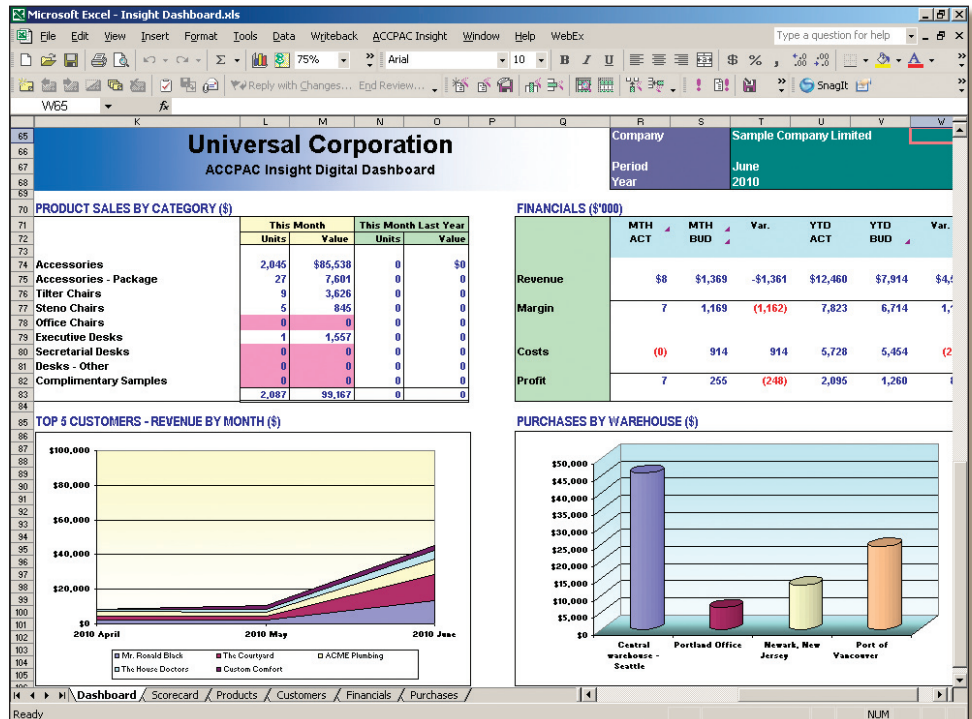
Microsoft Excel - Insight Dashboard.xls

File Edit View Insert Format Tools Data Writeback ACCPAC Insight Window Help WebEx

Type a question for help

75% Arial 10 B I U $ %

Reply with Changes... End Review... SnagIt

W65 fx

K L M N O P Q R S T U V W

Universal Corporation
ACCPAC Insight Digital Dashboard

| Company | Sample Company Limited |
|---|---|
| Period | June |
| Year | 2010 |

PRODUCT SALES BY CATEGORY ($)

| | This Month | | This Month Last Year | |
|---|---|---|---|---|
| | Units | Value | Units | Value |
| Accessories | 2,045 | \$85,538 | 0 | \$0 |
| Accessories - Package | 27 | 7,601 | 0 | 0 |
| Tilter Chairs | 9 | 3,626 | 0 | 0 |
| Steno Chairs | 5 | 845 | 0 | 0 |
| Office Chairs | 0 | 0 | 0 | 0 |
| Executive Desks | 1 | 1,557 | 0 | 0 |
| Secretarial Desks | 0 | 0 | 0 | 0 |
| Desks - Other | 0 | 0 | 0 | 0 |
| Complimentary Samples | 0 | 0 | 0 | 0 |
| | 2,087 | 99,167 | 0 | 0 |

FINANCIALS (\$'000)

| | MTH ACT | MTH BUD | Var. | YTD ACT | YTD BUD | Var. |
|---|---|---|---|---|---|---|
| Revenue | \$8 | \$1,369 | -\$1,361 | \$12,460 | \$7,914 | \$4,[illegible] |
| Margin | 7 | 1,169 | (1,162) | 7,823 | 6,714 | 1,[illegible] |
| Costs | (0) | 914 | 914 | 5,728 | 5,454 | (2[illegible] |
| Profit | 7 | 255 | (248) | 2,095 | 1,260 | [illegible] |

TOP 5 CUSTOMERS - REVENUE BY MONTH ($)

\$100,000
\$80,000
\$60,000
\$40,000
\$20,000
\$0
2010 April
2010 May
2010 June

Mr. Ronald Black
The Courtyard
ACME Plumbing
The House Doctors
Custom Comfort

PURCHASES BY WAREHOUSE ($)

\$50,000
\$45,000
\$40,000
\$35,000
\$30,000
\$25,000
\$20,000
\$15,000
\$10,000
\$5,000
\$0
Central warehouse - Seattle
Portland Office
Newark, New Jersey
Port of Vancouver

Dashboard Scorecard Products Customers Financials Purchases

Ready NUM